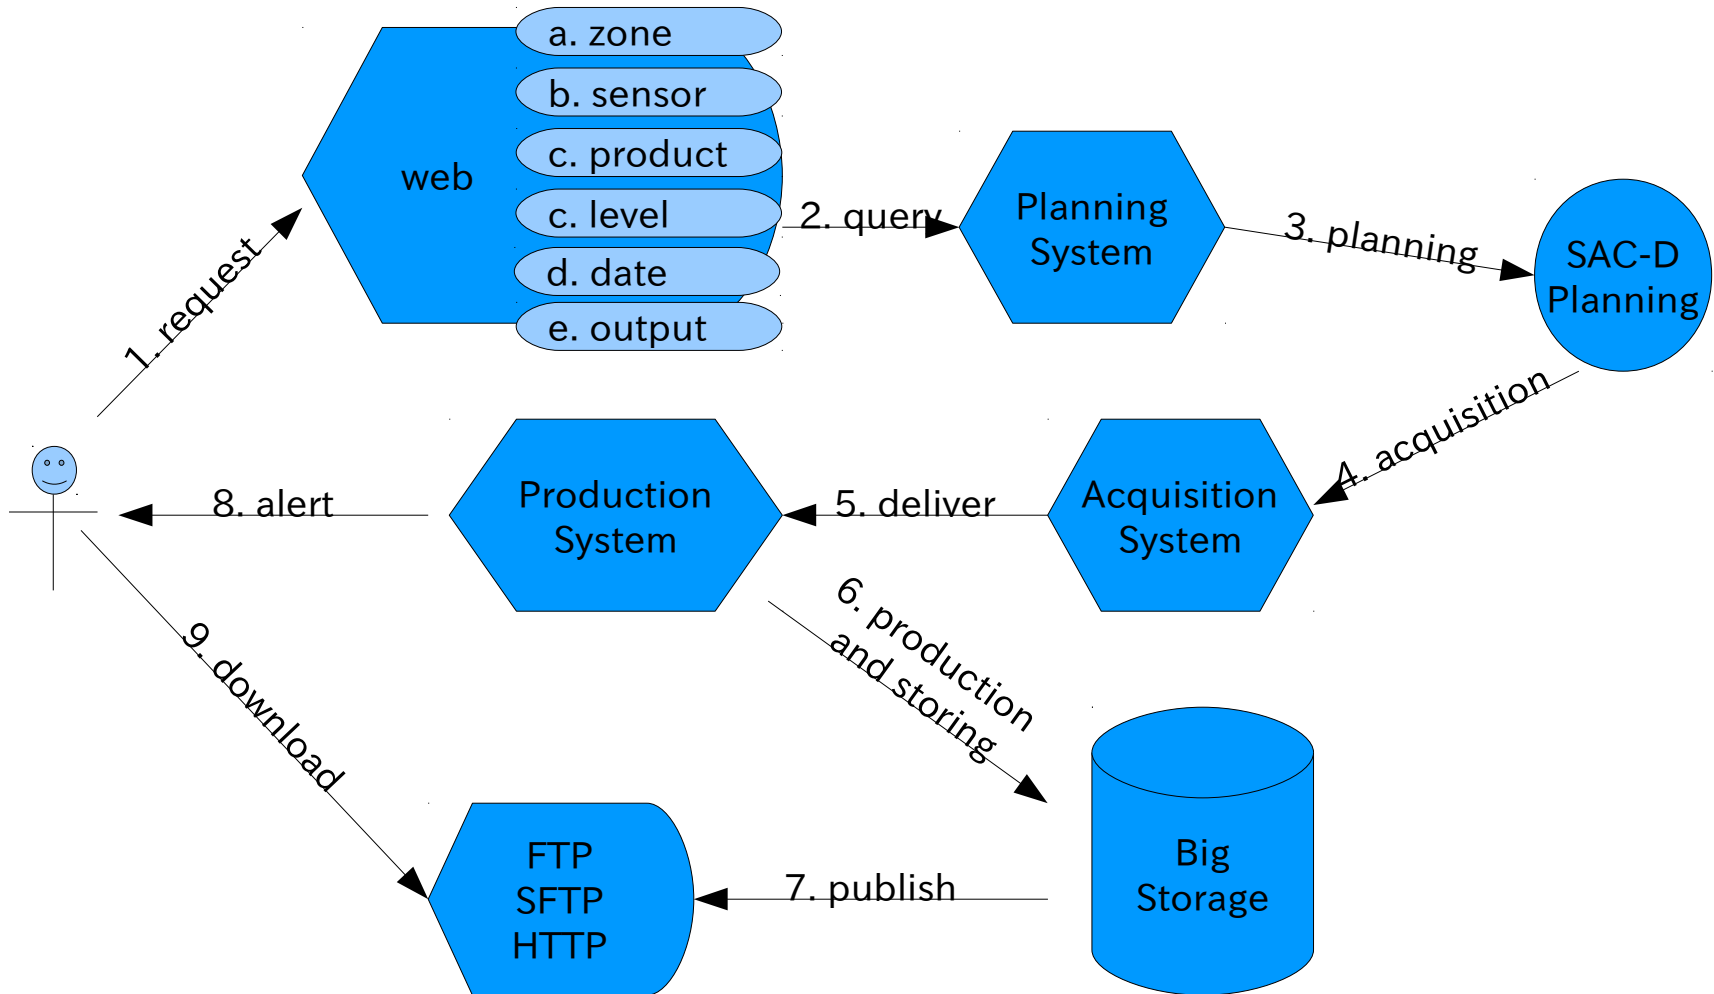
web

a. zone

b. sensor

c. product

c. level

d. date

e. output

1. request

2. query

Planning System

3. planning

SAC-D Planning

4. acquisition

Acquisition System

5. deliver

Production System

8. alert

6. production and storing

Big Storage

7. publish

FTP SFTP HTTP

9. download